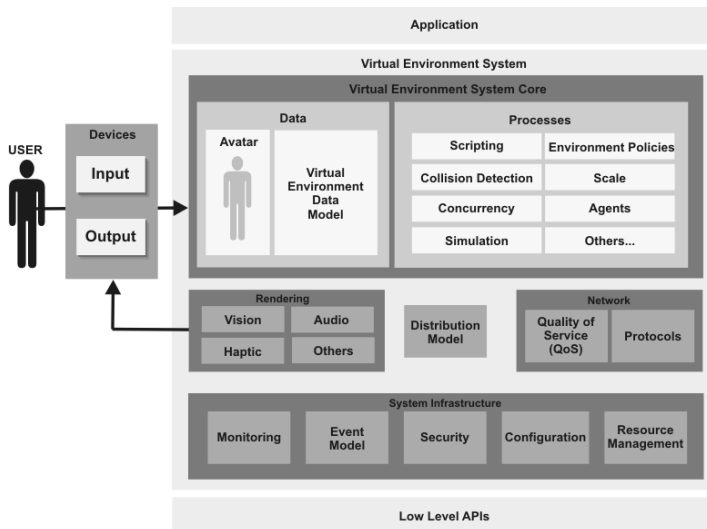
Application

Virtual Environment System

Virtual Environment System Core

USER

Devices

Input

Output

Data

Avatar

Virtual Environment Data Model

Processes

Scripting

Environment Policies

Collision Detection

Scale

Concurrency

Agents

Simulation

Others...

Rendering

Vision

Audio

Haptic

Others

Distribution Model

Network

Quality of Service (QoS)

Protocols

System Infrastructure

Monitoring

Event Model

Security

Configuration

Resource Management

Low Level APIs